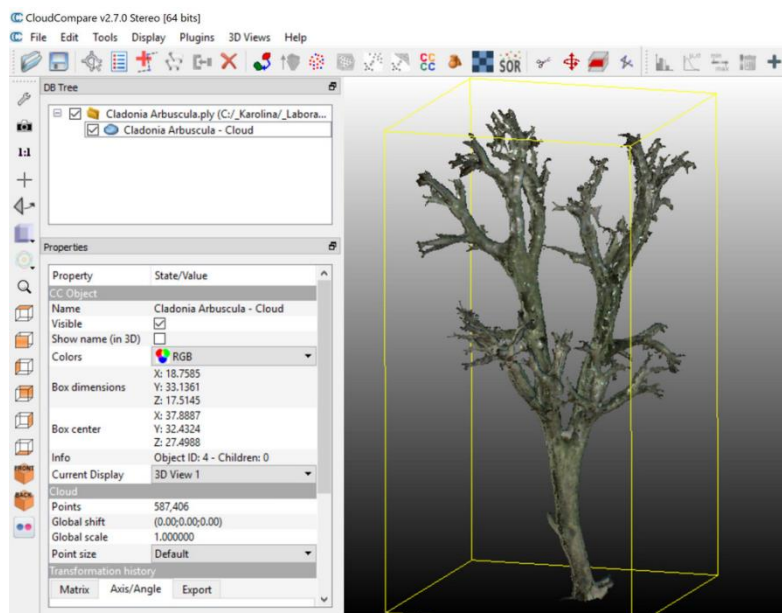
CloudCompare v2.7.0 Stereo [64 bits]

File Edit Tools Display Plugins 3D Views Help

CC
CC
SOR

1:1

FRONT
BACK

DB Tree

Cladonia Arbuscula.ply (C:/_Karolina/_Labora...
Cladonia Arbuscula - Cloud

Properties

| Property | State/Value |
|---|---|
| CC Object | |
| Name | Cladonia Arbuscula - Cloud |
| Visible | ☑ |
| Show name (in 3D) | ☐ |
| Colors | RGB |
| Box dimensions | X: 18.7585 Y: 33.1361 Z: 17.5145 |
| Box center | X: 37.8887 Y: 32.4324 Z: 27.4988 |
| Info | Object ID: 4 - Children: 0 |
| Current Display | 3D View 1 |
| Cloud | |
| Points | 587,406 |
| Global shift | (0.00;0.00;0.00) |
| Global scale | 1.000000 |
| Point size | Default |
| Transformation history | |

Matrix Axis/Angle Export